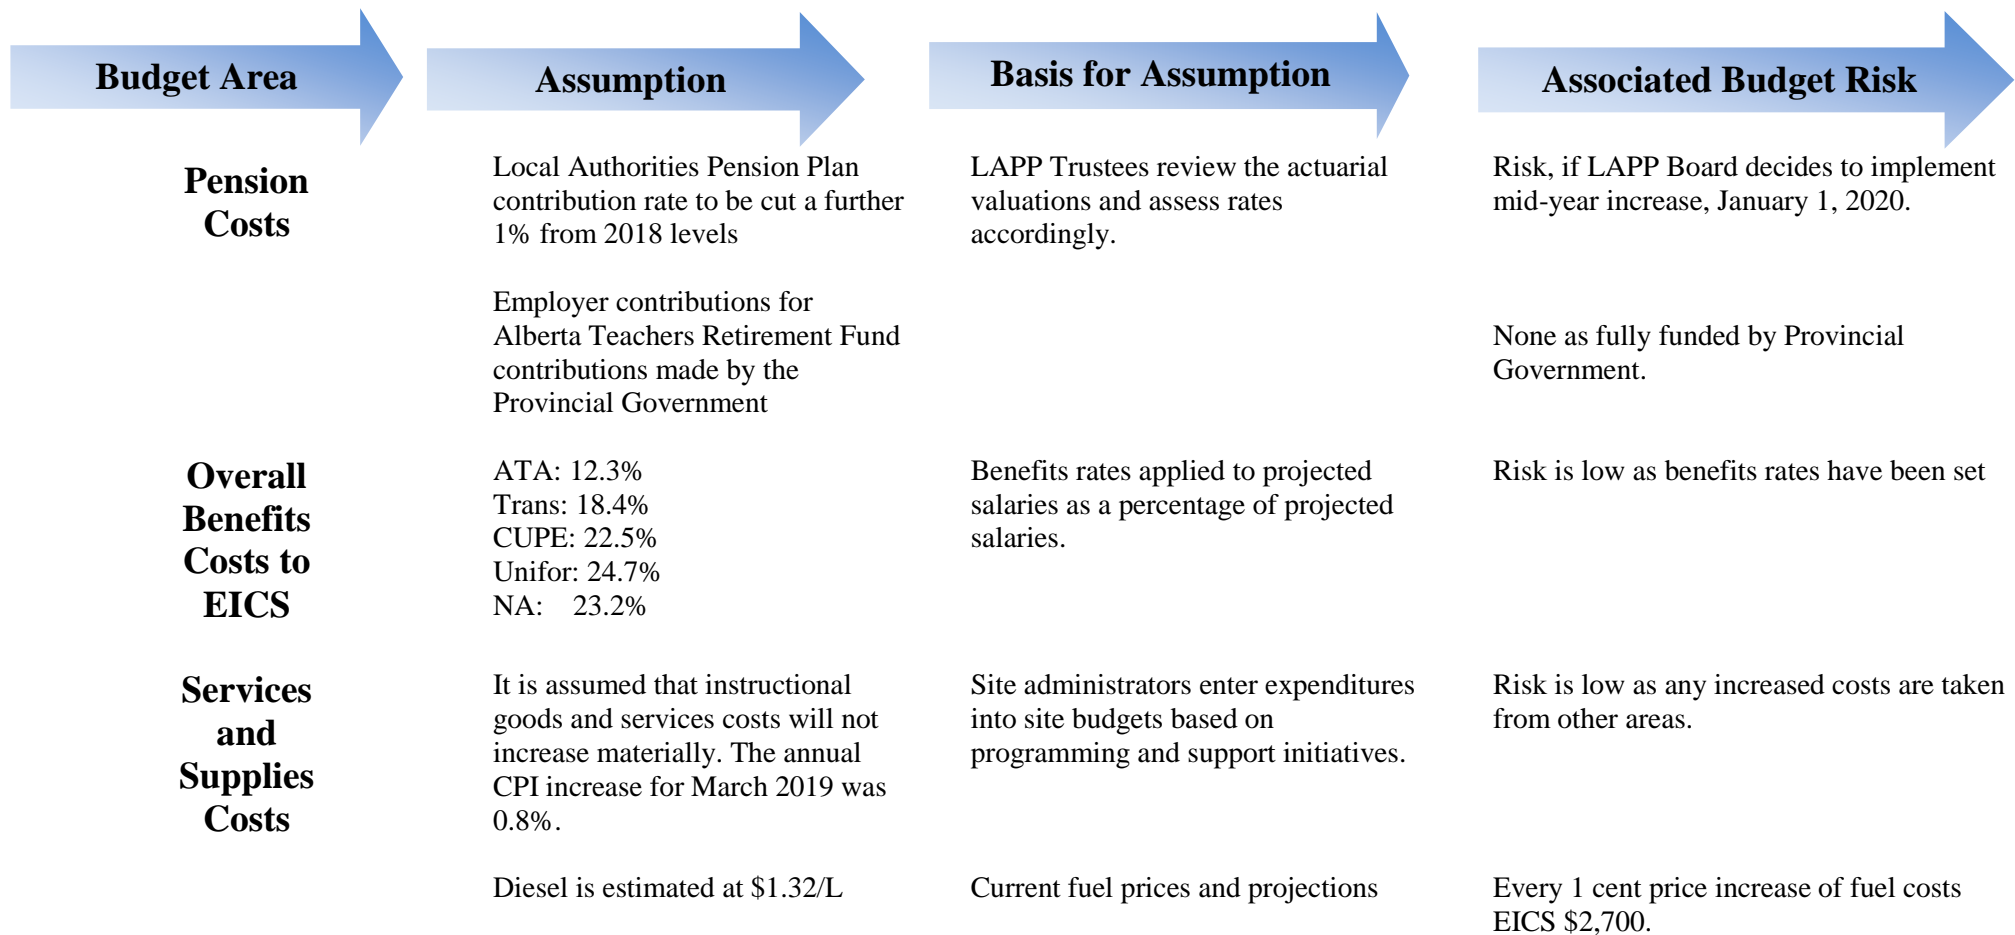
| Budget Area | Assumption | Basis for Assumption | Associated Budget Risk |
|---|---|---|---|
| Pension Costs | Local Authorities Pension Plan contribution rate to be cut a further 1% from 2018 levels | LAPP Trustees review the actuarial valuations and assess rates accordingly. | Risk, if LAPP Board decides to implement mid-year increase, January 1, 2020. |
| | Employer contributions for Alberta Teachers Retirement Fund contributions made by the Provincial Government | | None as fully funded by Provincial Government. |
| Overall Benefits Costs to EICS | ATA: 12.3%<br>Trans: 18.4%<br>CUPE: 22.5%<br>Unifor: 24.7%<br>NA: 23.2% | Benefits rates applied to projected salaries as a percentage of projected salaries. | Risk is low as benefits rates have been set |
| Services and Supplies Costs | It is assumed that instructional goods and services costs will not increase materially. The annual CPI increase for March 2019 was 0.8%. | Site administrators enter expenditures into site budgets based on programming and support initiatives. | Risk is low as any increased costs are taken from other areas. |
| | Diesel is estimated at \$1.32/L | Current fuel prices and projections | Every 1 cent price increase of fuel costs EICS \$2,700. |